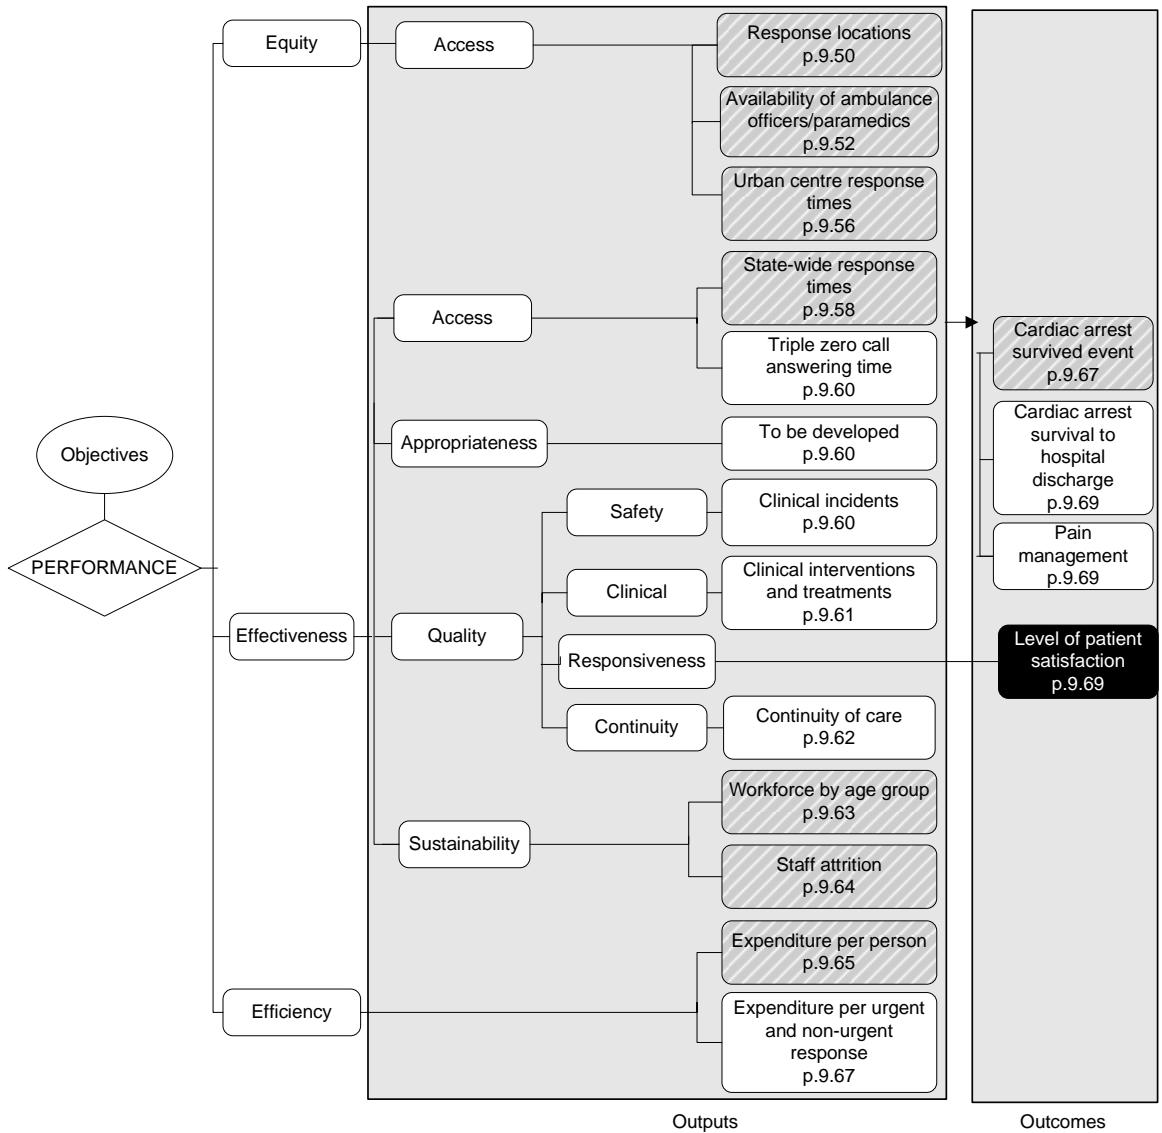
Objectives

PERFORMANCE

Equity

Access

Response locations p.9.50

Availability of ambulance officers/paramedics p.9.52

Urban centre response times p.9.56

Effectiveness

Access

State-wide response times p.9.58

Triple zero call answering time p.9.60

Appropriateness

To be developed p.9.60

Quality

Safety

Clinical incidents p.9.60

Clinical

Clinical interventions and treatments p.9.61

Responsiveness

Continuity

Continuity of care p.9.62

Sustainability

Workforce by age group p.9.63

Staff attrition p.9.64

Efficiency

Expenditure per person p.9.65

Expenditure per urgent and non-urgent response p.9.67

Cardiac arrest survived event p.9.67

Cardiac arrest survival to hospital discharge p.9.69

Pain management p.9.69

Level of patient satisfaction p.9.69

Outputs

Outcomes